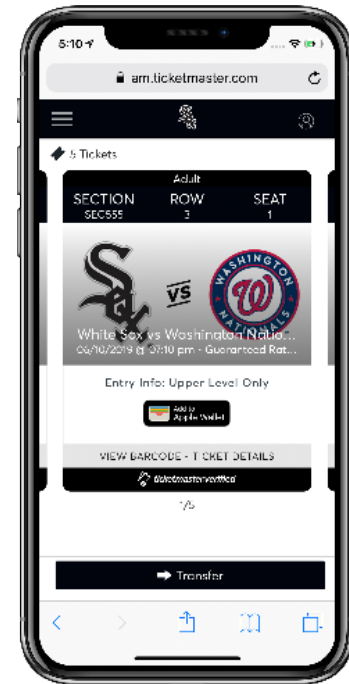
5:10

am.ticketmaster.com

5 Tickets

Adult

SECTION SEC555

ROW 3

SEAT 1

VS

WASHINGTON NATIONALS

White Sox vs Washington Natio...

06/10/2019 @ 07:10 pm - Guaranteed Rat...

Entry Info: Upper Level Only

Add to Apple Wallet

VIEW BARCODE - TICKET DETAILS

ticketmasterverified

1/5

Transfer